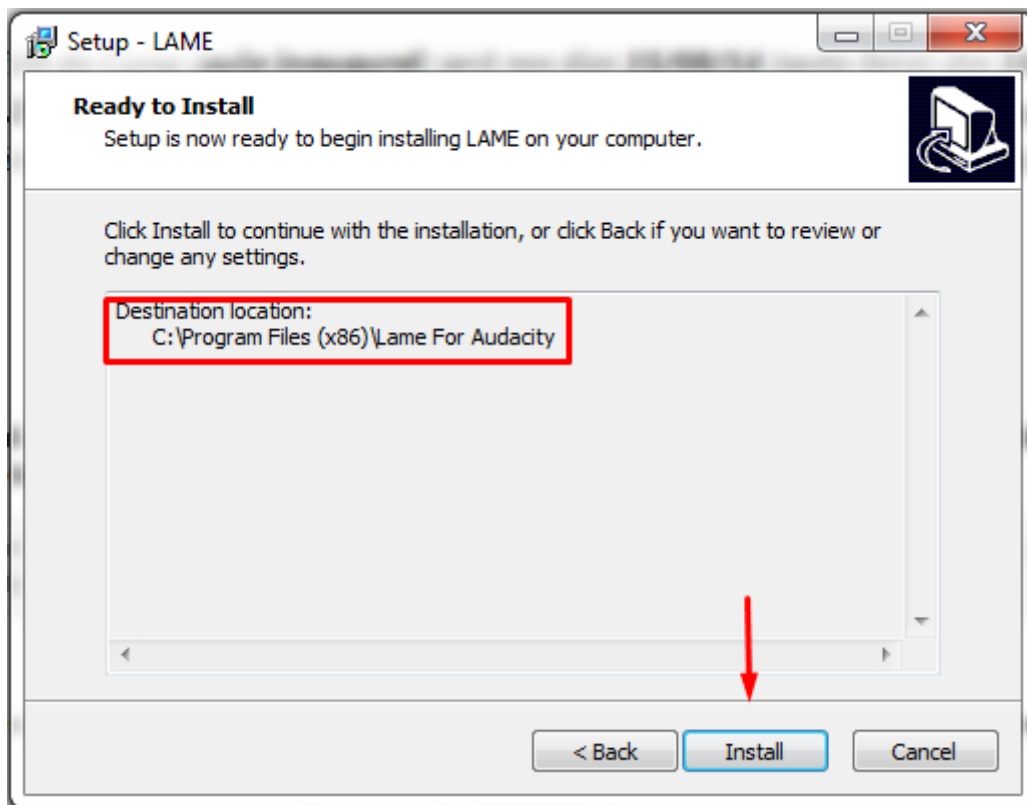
Setup - LAME

Ready to Install
Setup is now ready to begin installing LAME on your computer.

Click Install to continue with the installation, or click Back if you want to review or change any settings.

Destination location:
C:\Program Files (x86)\Lame For Audacity

< Back
Install
Cancel